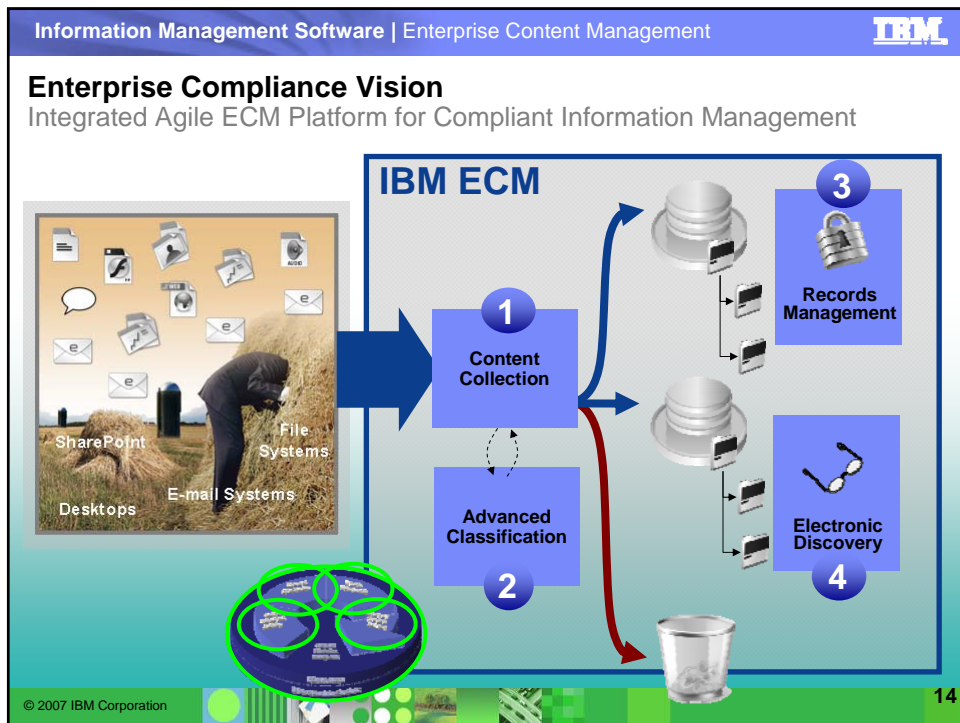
Information Management Software | Enterprise Content Management

IBM

Enterprise Compliance Vision

Integrated Agile ECM Platform for Compliant Information Management

IBM ECM

SharePoint

File Systems

E-mail Systems

Desktops

1

Content Collection

Advanced Classification

2

3

Records Management

Electronic Discovery

4

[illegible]

© 2007 IBM Corporation

14